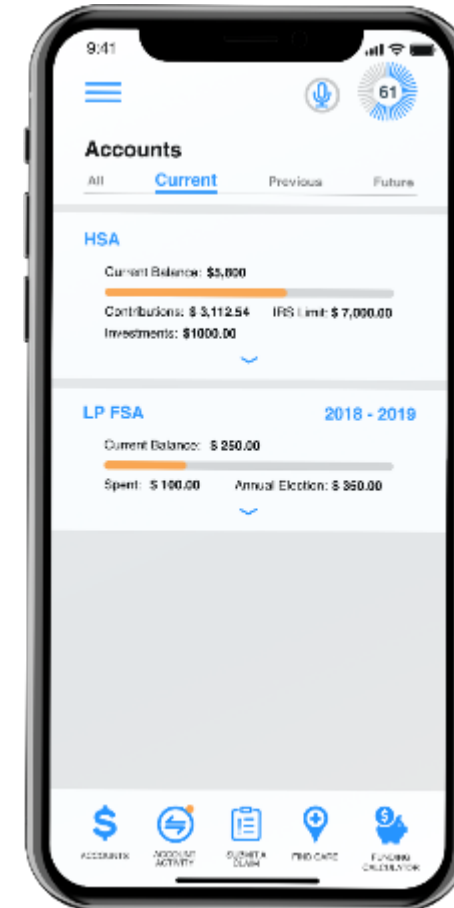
9:41

61

Accounts

All Current Previous Future

HSA

Current Balance: $5,800

Contributions: $ 3,112.54 IRS Limit: $ 7,000.00

Investments: $1000.00

LP FSA 2018 - 2019

Current Balance: $ 250.00

Spent: $ 100.00 Annual Election: $ 350.00

ACCOUNTS ACCOUNT ACTIVITY SUBMIT A CLAIM FIND CARE FUNDING CALCULATOR